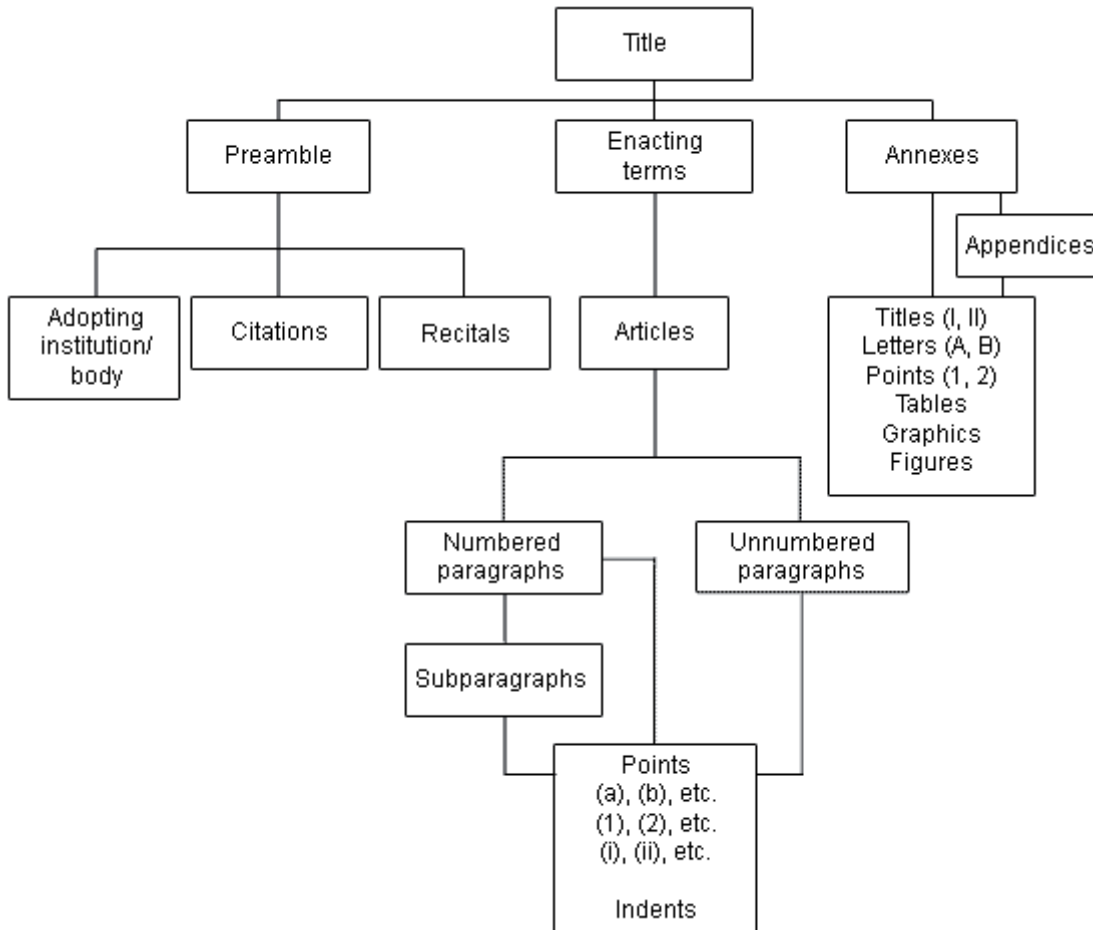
Title

Preamble

Enacting terms

Annexes

Appendices

Adopting institution/ body

Citations

Recitals

Articles

Titles (I, II)
Letters (A, B)
Points (1, 2)
Tables
Graphics
Figures

Numbered paragraphs

Unnumbered paragraphs

Subparagraphs

Points
(a), (b), etc.
(1), (2), etc.
(i), (ii), etc.

Indents